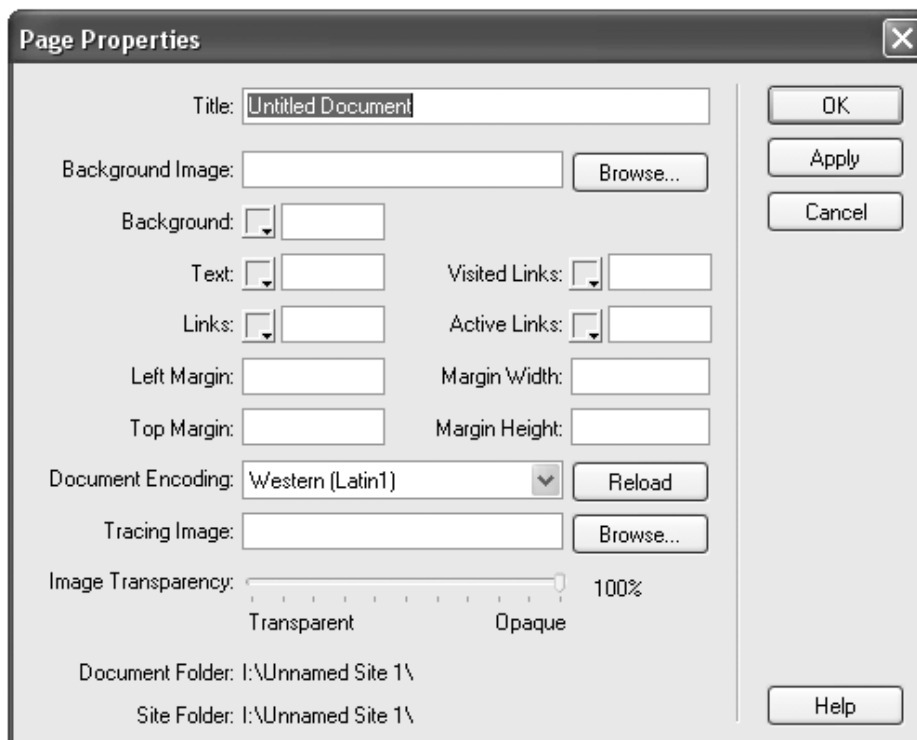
Page Properties

Title: Untitled Document

Background Image: Browse...

Background:

Text: Visited Links:

Links: Active Links:

Left Margin: Margin Width:

Top Margin: Margin Height:

Document Encoding: Western (Latin1) Reload

Tracing Image: Browse...

Image Transparency: 100%

Transparent Opaque

Document Folder: I:\Unnamed Site 1\

Site Folder: I:\Unnamed Site 1\

OK

Apply

Cancel

Help